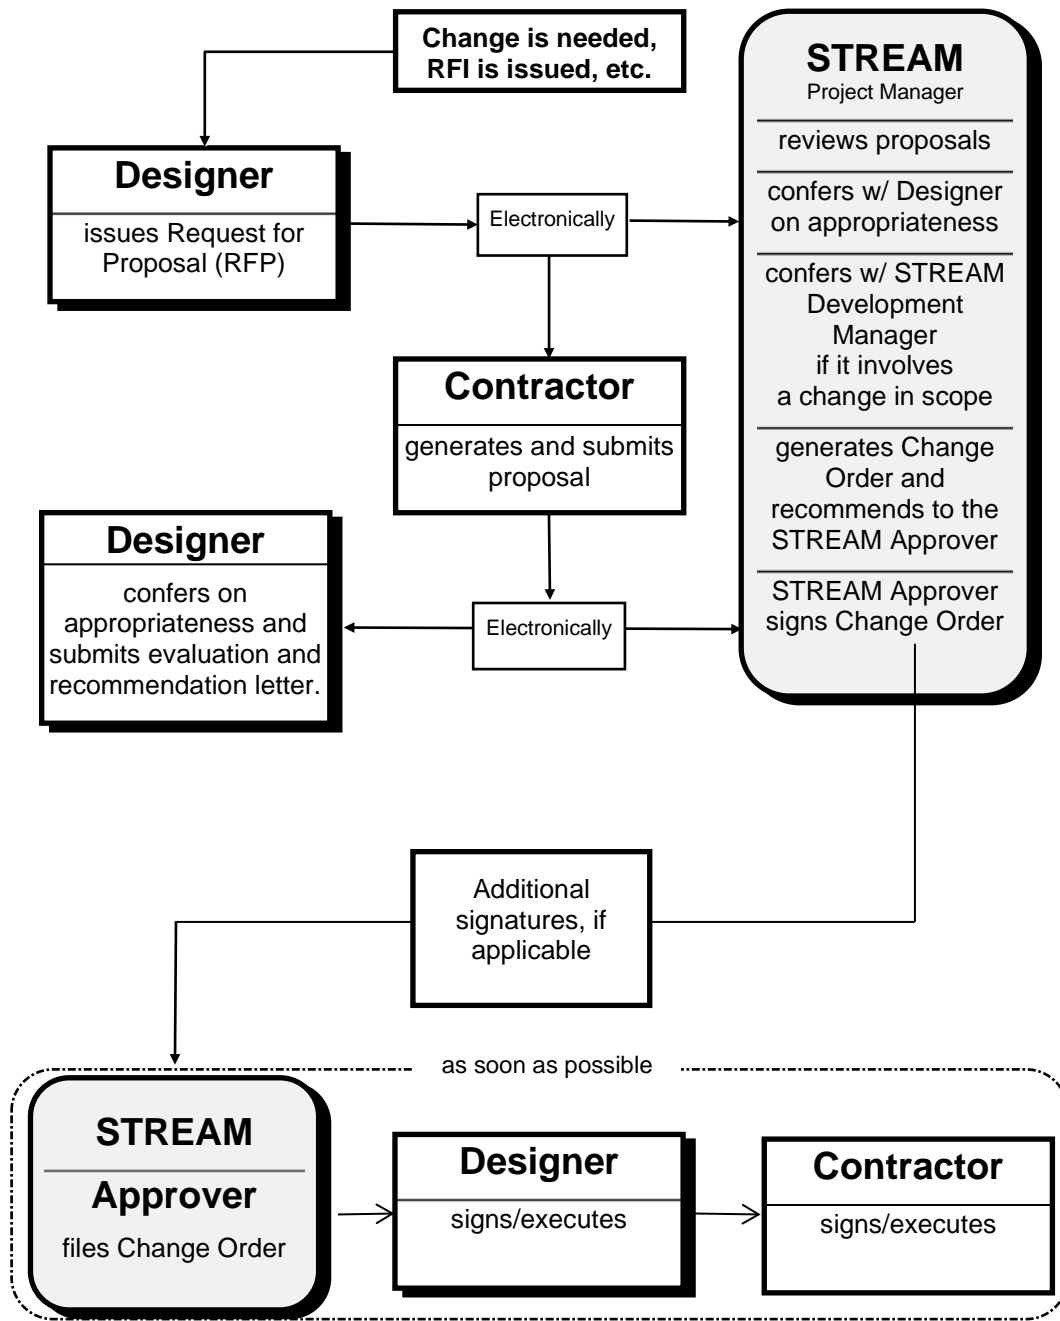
Change is needed, RFI is issued, etc.

Designer
issues Request for Proposal (RFP)

Electronically

Contractor
generates and submits proposal

Designer
confers on appropriateness and submits evaluation and recommendation letter.

Electronically

STREAM
Project Manager
reviews proposals
confers w/ Designer on appropriateness
confers w/ STREAM Development Manager if it involves a change in scope
generates Change Order and recommends to the STREAM Approver
STREAM Approver signs Change Order

Additional signatures, if applicable

as soon as possible

STREAM
Approver
files Change Order

Designer
signs/executes

Contractor
signs/executes